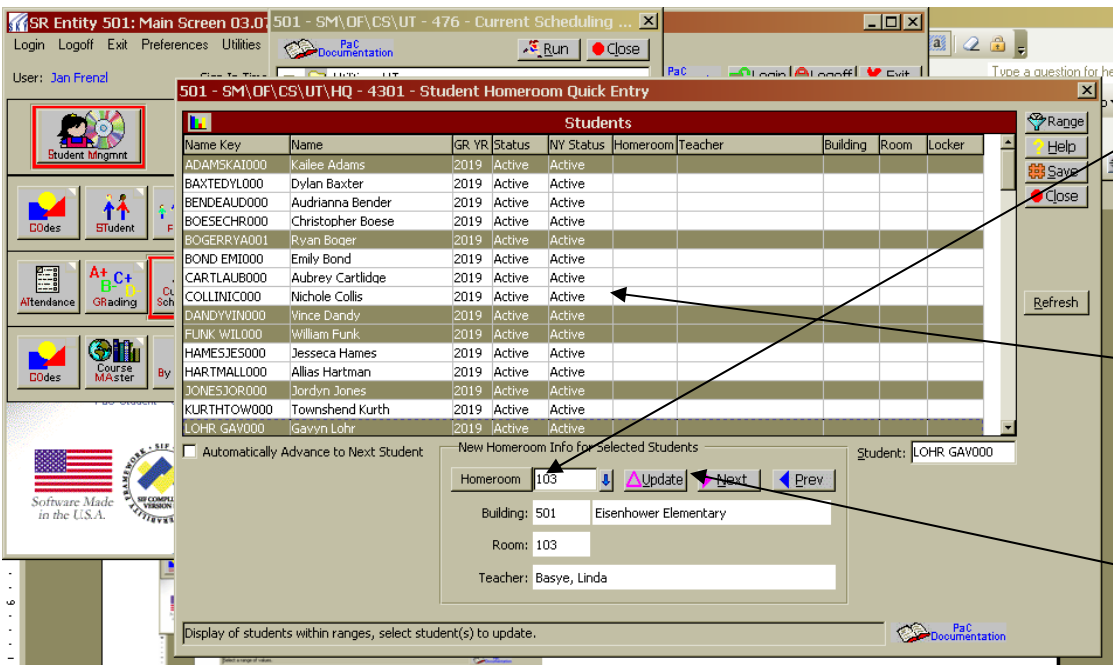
SR Entity 501: Main Screen 03.07
Login Logoff Exit Preferences Utilities
User: Jan Frenzl

501 - SM\OF\CS\UT - 476 - Current Scheduling ...
PaC Documentation
Run
Close

Login Logoff Exit
Type a question for he

501 - SM\OF\CS\UT\HQ - 4301 - Student Homeroom Quick Entry

Student Mngmnt
COdes
STudent
Attendance
GRading
COdes
Course MAster

Students

| Name Key | Name | GR YR | Status | NY Status | Homeroom | Teacher | Building | Room | Locker |
|---|---|---|---|---|---|---|---|---|---|
| ADAMSKAI000 | Kailee Adams | 2019 | Active | Active | | | | | |
| BAXTEDYL000 | Dylan Baxter | 2019 | Active | Active | | | | | |
| BENDEAUD000 | Audrianna Bender | 2019 | Active | Active | | | | | |
| BOESECHR000 | Christopher Boese | 2019 | Active | Active | | | | | |
| BOGERRYA001 | Ryan Boger | 2019 | Active | Active | | | | | |
| BOND EMI000 | Emily Bond | 2019 | Active | Active | | | | | |
| CARTLAUB000 | Aubrey Cartlidge | 2019 | Active | Active | | | | | |
| COLLINIC000 | Nichole Collis | 2019 | Active | Active | | | | | |
| DANDYVIN000 | Vince Dandy | 2019 | Active | Active | | | | | |
| FUNK WIL000 | William Funk | 2019 | Active | Active | | | | | |
| HAMESJES000 | Jesseca Hames | 2019 | Active | Active | | | | | |
| HARTMALL000 | Allias Hartman | 2019 | Active | Active | | | | | |
| JONESJOR000 | Jordyn Jones | 2019 | Active | Active | | | | | |
| KURTHTOW000 | Townshend Kurth | 2019 | Active | Active | | | | | |
| LOHR GAV000 | Gavyn Lohr | 2019 | Active | Active | | | | | |

Range
Help
Save
Close
Refresh

Automatically Advance to Next Student
New Homeroom Info for Selected Students
Student: LOHR GAV000
Homeroom 103
Update
Next
Prev
Building: 501 Eisenhower Elementary
Room: 103
Teacher: Basye, Linda

Software Made in the U.S.A.

Display of students within ranges, select student(s) to update.
PaC Documentation